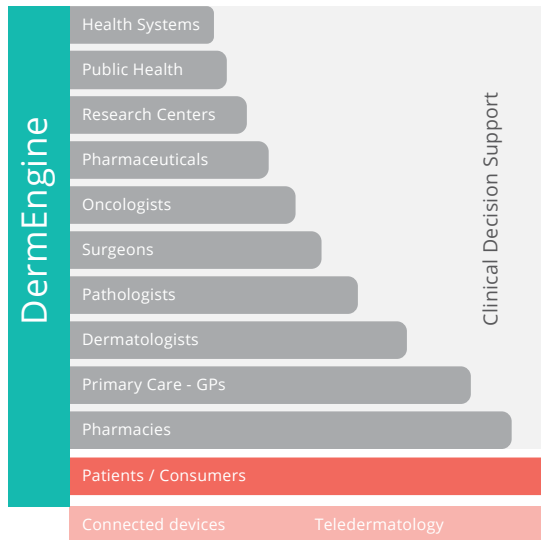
DermEngine

Health Systems
Public Health
Research Centers
Pharmaceuticals
Oncologists
Surgeons
Pathologists
Dermatologists
Primary Care - GPs
Pharmacies

Clinical Decision Support

Patients / Consumers

Connected devices
Teledermatology